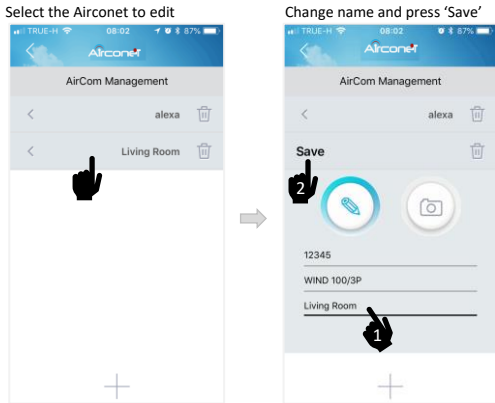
Select the Airconet to edit

TRUE-H 08:02 87%

Airconet

AirCom Management

alexa

Living Room

Change name and press 'Save'

TRUE-H 08:02 87%

Airconet

AirCom Management

alexa

Save

2

12345

WIND 100/3P

Living Room

1